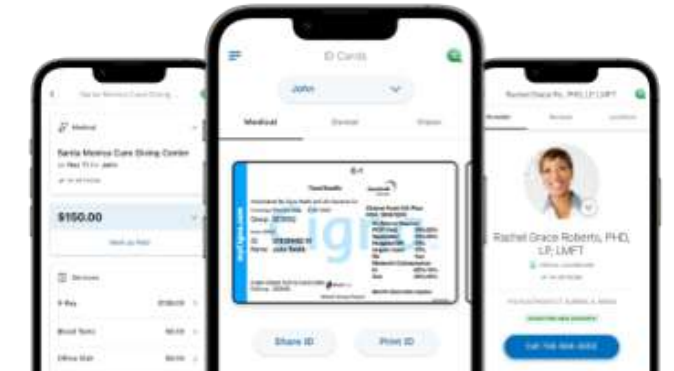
Santa Monica Care Giving...
Medical
Santa Monica Care Giving Center
Nov 11 · John
$150.00
Services
X-Ray $150.00
Blood Tests $0.00
Office Visit $0.00

ID Cards
John
Medical
Dental
Vision
Cigna
Group
ID
Name John Smith
Share ID
Print ID

Rachel Grace Roberts, PHD, LP, LMFT
Rachel Grace Roberts, PHD, LP, LMFT